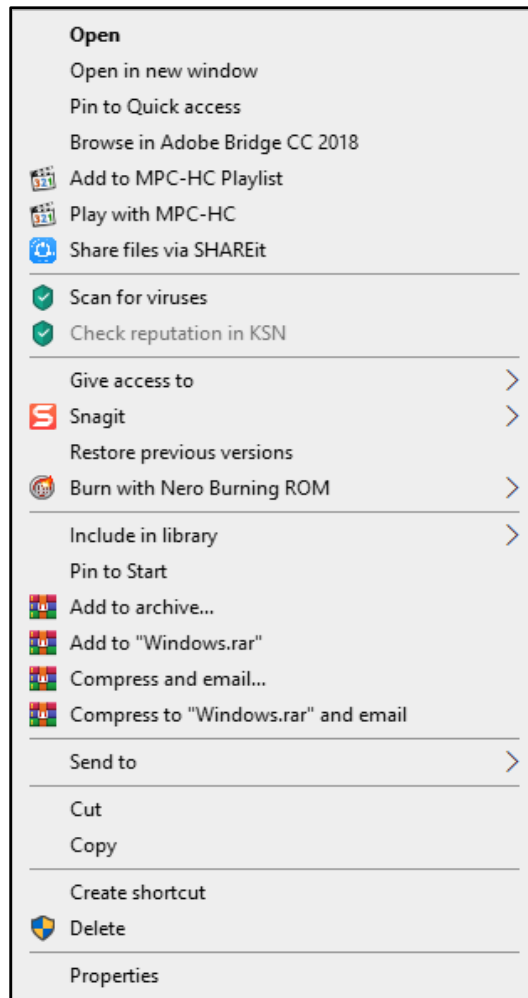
Open
Open in new window
Pin to Quick access
Browse in Adobe Bridge CC 2018
Add to MPC-HC Playlist
Play with MPC-HC
Share files via SHAREit

Scan for viruses
Check reputation in KSN

Give access to
Snagit
Restore previous versions
Burn with Nero Burning ROM

Include in library
Pin to Start
Add to archive...
Add to "Windows.rar"
Compress and email...
Compress to "Windows.rar" and email

Send to

Cut
Copy

Create shortcut
Delete

Properties